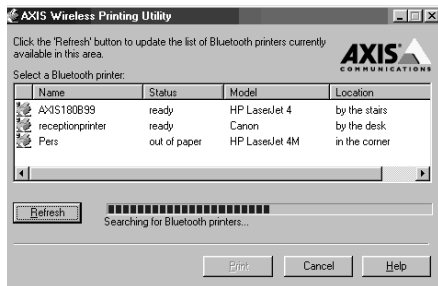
AXIS Wireless Printing Utility

Click the 'Refresh' button to update the list of Bluetooth printers currently available in this area.

AXIS COMMUNICATIONS

Select a Bluetooth printer:

| Name | Status | Model | Location |
|---|---|---|---|
| AXIS180B99 | ready | HP LaserJet 4 | by the stairs |
| receptionprinter | ready | Canon | by the desk |
| Pers | out of paper | HP LaserJet 4M | in the corner |

Refresh

Searching for Bluetooth printers...

Print Cancel Help